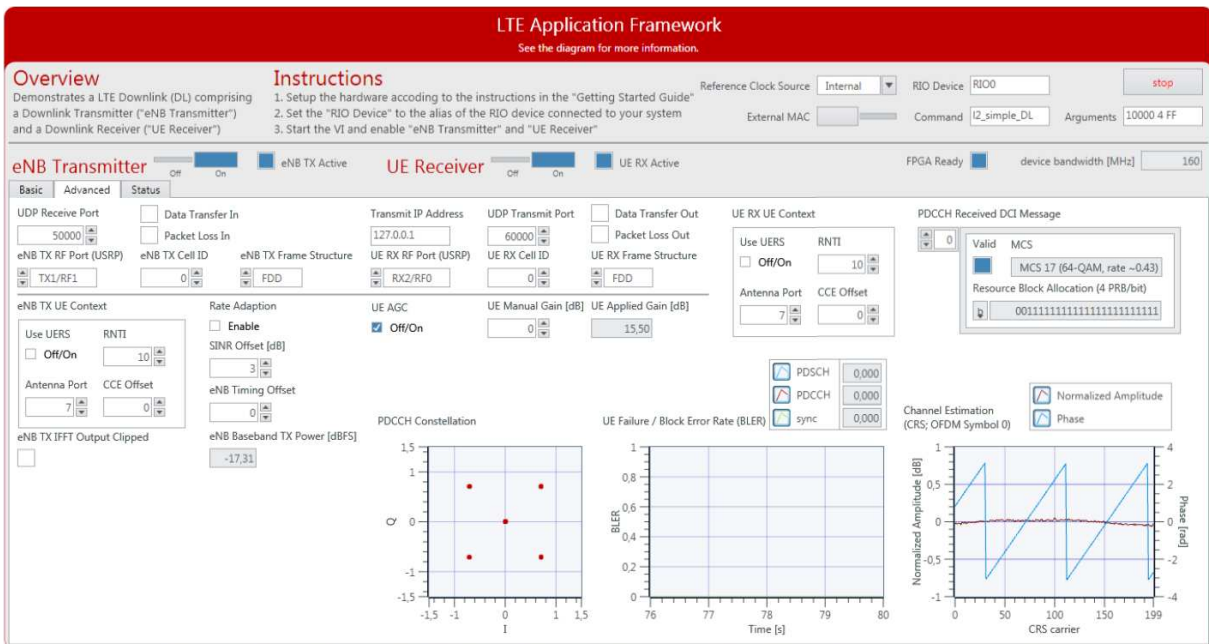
LTE Application Framework
See the diagram for more information.

Overview
Demonstrates a LTE Downlink (DL) comprising a Downlink Transmitter ("eNB Transmitter") and a Downlink Receiver ("UE Receiver")

Instructions
1. Setup the hardware accoding to the instructions in the "Getting Started Guide"
2. Set the "RIO Device" to the alias of the RIO device connected to your system
3. Start the VI and enable "eNB Transmitter" and "UE Receiver"

Reference Clock Source Internal
External MAC
RIO Device RIO0
Command l2_simple_DL
Arguments 10000 4 FF
stop

eNB Transmitter Off On
eNB TX Active
UE Receiver Off On
UE RX Active
FPGA Ready
device bandwidth [MHz] 160

Basic Advanced Status

UDP Receive Port 50000
Data Transfer In
Packet Loss In
eNB TX RF Port (USRP) TX1/RF1
eNB TX Cell ID 0
eNB TX Frame Structure FDD
Transmit IP Address 127.0.0.1
UDP Transmit Port 60000
Data Transfer Out
Packet Loss Out
UE RX RF Port (USRP) RX2/RF0
UE RX Cell ID 0
UE RX Frame Structure FDD
UE RX UE Context
Use UERS
Off/On
RNTI 10
Antenna Port 7
CCE Offset 0
PDCCH Received DCI Message
0
Valid MCS
MCS 17 (64-QAM, rate ~0.43)
Resource Block Allocation (4 PRB/bit)
0011111111111111111111111

eNB TX UE Context
Use UERS
Off/On
RNTI 10
Antenna Port 7
CCE Offset 0
Rate Adaption
Enable
SINR Offset [dB] 3
eNB Timing Offset 0
UE AGC
Off/On
UE Manual Gain [dB] 0
UE Applied Gain [dB] 15,50
eNB TX IFFT Output Clipped
eNB Baseband TX Power [dBFS] -17,31

PDSCH 0,000
PDCCH 0,000
sync 0,000
Normalized Amplitude
Phase

PDCCH Constellation
Q
I
1,5 1 0 -1 -1,5
-1,5 -1 0 1 1,5

UE Failure / Block Error Rate (BLER)
BLER
1 0,8 0,6 0,4 0,2 0
76 77 78 79 80
Time [s]

Channel Estimation (CRS; OFDM Symbol 0)
Normalized Amplitude [dB]
Phase [rad]
1 0,5 0 -0,5 -1
4 2 0 -2 -4
0 50 100 150 199
CRS carrier